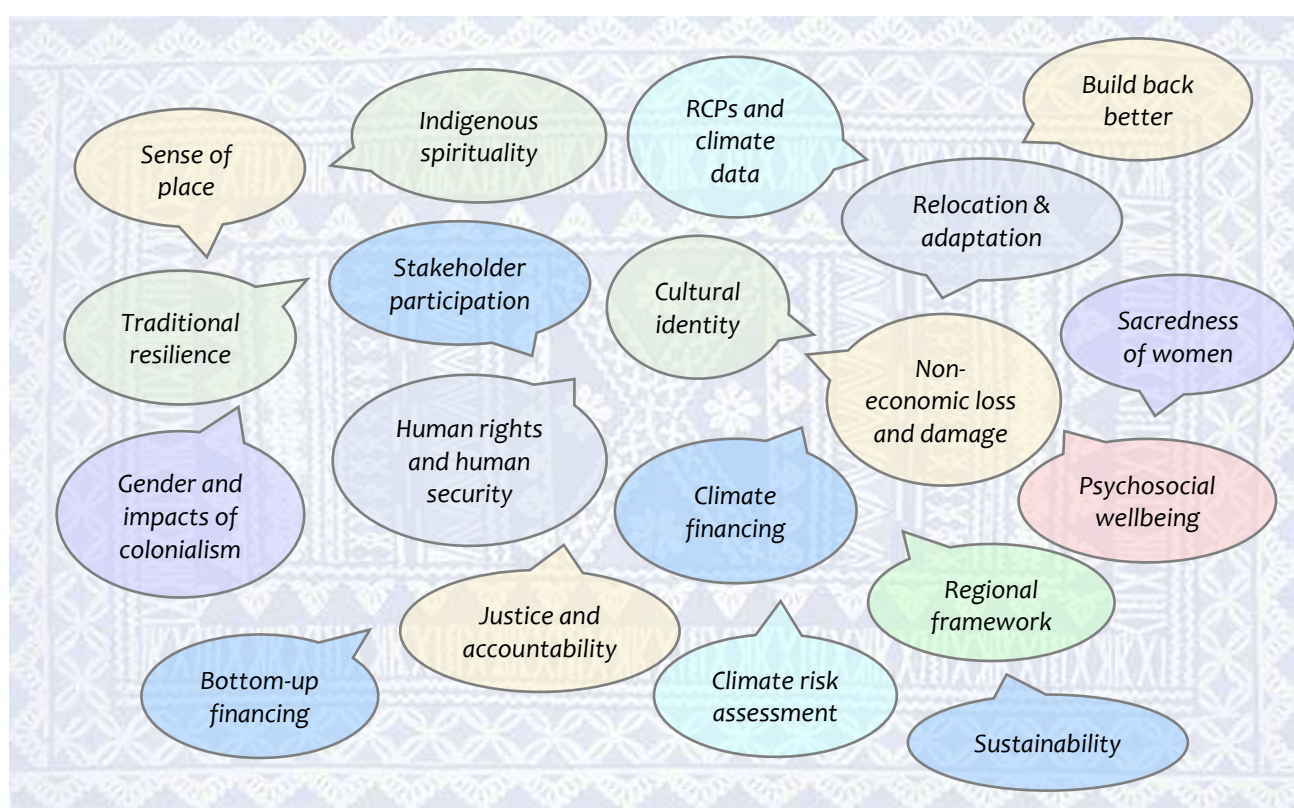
Sense of place

Indigenous spirituality

RCPs and climate data

Build back better

Relocation & adaptation

Stakeholder participation

Cultural identity

Traditional resilience

Sacredness of women

Non-economic loss and damage

Human rights and human security

Gender and impacts of colonialism

Climate financing

Psychosocial wellbeing

Regional framework

Justice and accountability

Bottom-up financing

Climate risk assessment

Sustainability